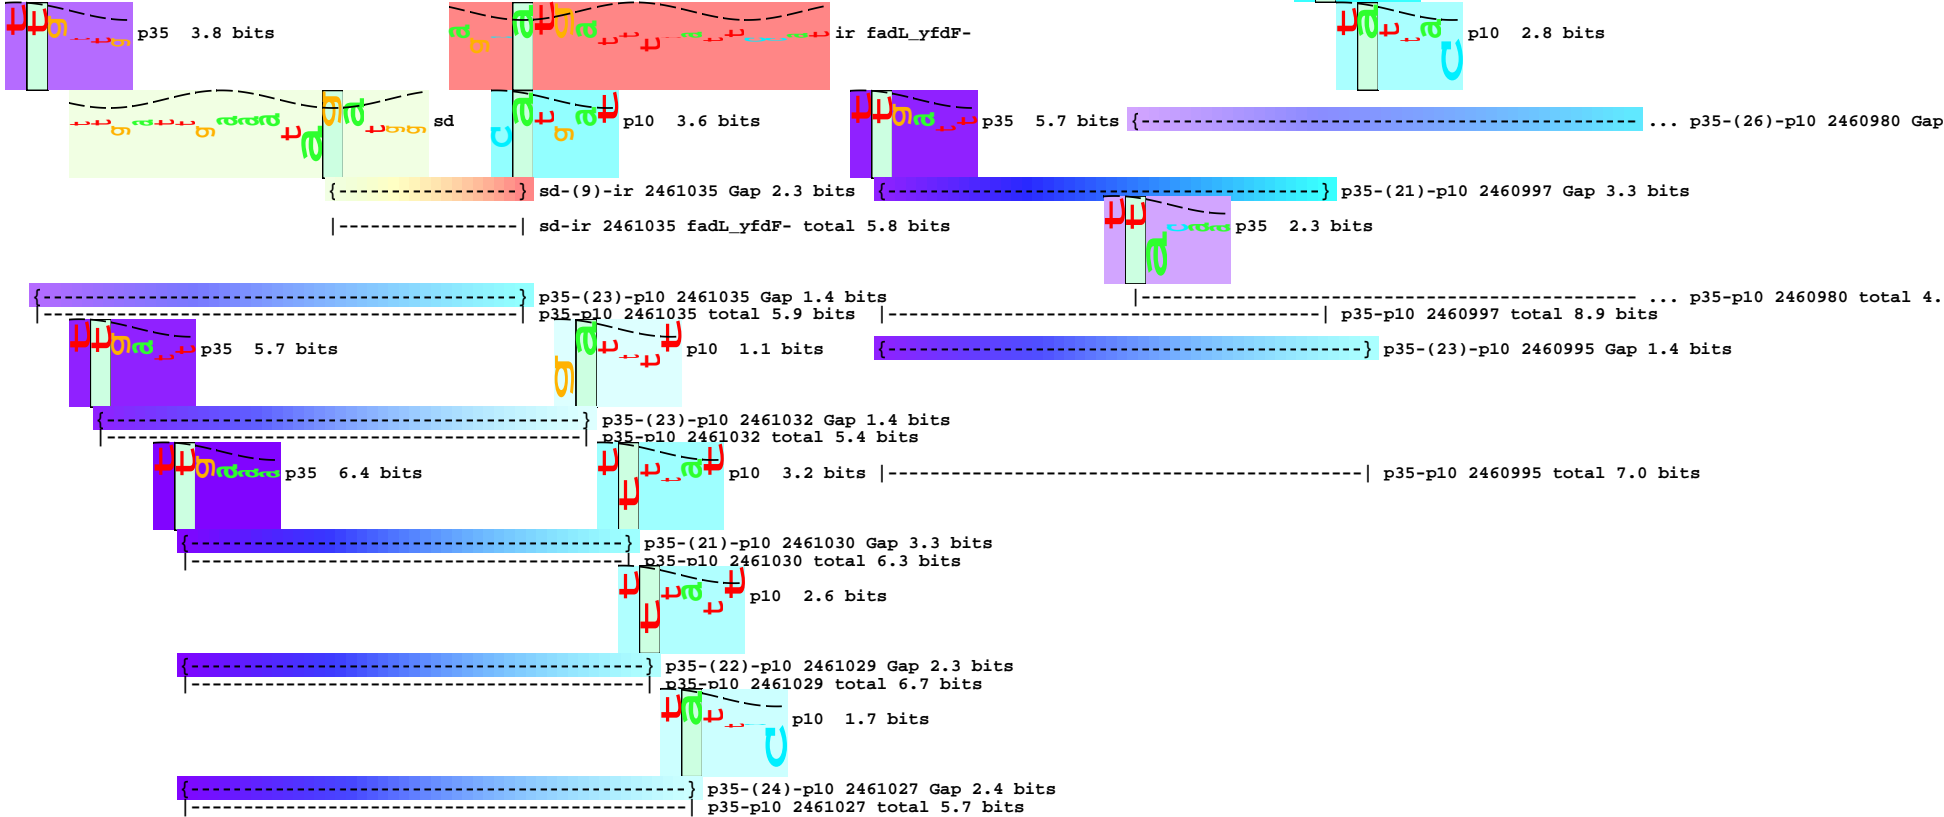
p35 3.8 bits

ir fadL_yfdF-

p10 2.8 bits

sd

p10 3.6 bits

p35 5.7 bits

{------------------------------------------} ... p35-(26)-p10 2460980 Gap

{----------------} sd-(9)-ir 2461035 Gap 2.3 bits

{----------------------------------------} p35-(21)-p10 2460997 Gap 3.3 bits

|----------------| sd-ir 2461035 fadL_yfdF- total 5.8 bits

p35 2.3 bits

{------------------------------------------} p35-(23)-p10 2461035 Gap 1.4 bits

|------------------------------------------| p35-p10 2461035 total 5.9 bits

|------------------------------------------ ... p35-p10 2460980 total 4.

|------------------------------------| p35-p10 2460997 total 8.9 bits

p35 5.7 bits

p10 1.1 bits

{------------------------------------} p35-(23)-p10 2460995 Gap 1.4 bits

{------------------------------------} p35-(23)-p10 2461032 Gap 1.4 bits

|------------------------------------| p35-p10 2461032 total 5.4 bits

p35 6.4 bits

p10 3.2 bits

|----------------------------------------| p35-p10 2460995 total 7.0 bits

{------------------------------------} p35-(21)-p10 2461030 Gap 3.3 bits

|------------------------------------| p35-p10 2461030 total 6.3 bits

p10 2.6 bits

{------------------------------------} p35-(22)-p10 2461029 Gap 2.3 bits

|------------------------------------| p35-p10 2461029 total 6.7 bits

p10 1.7 bits

{------------------------------------} p35-(24)-p10 2461027 Gap 2.4 bits

|------------------------------------| p35-p10 2461027 total 5.7 bits